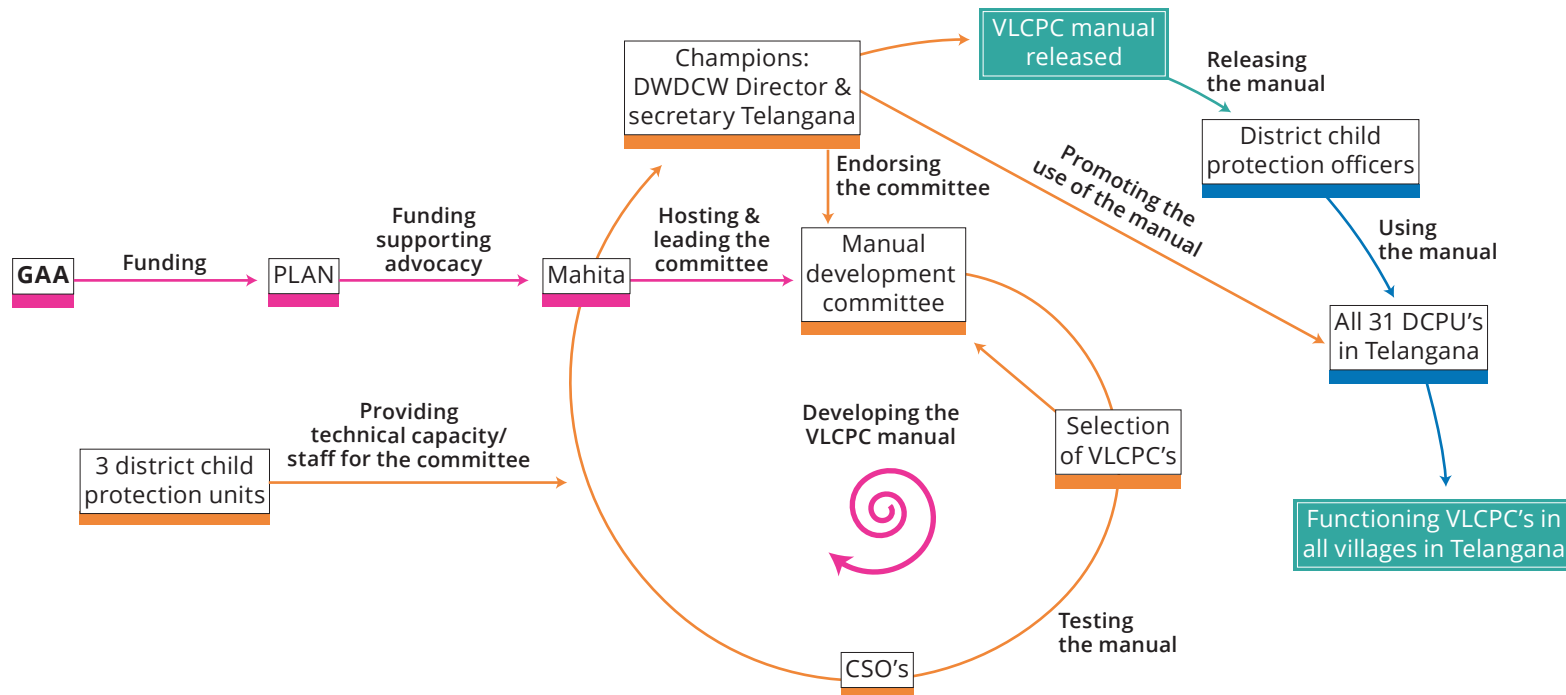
Champions: DWDCW Director & secretary Telangana

VLCPC manual released

Releasing the manual

District child protection officers

Endorsing the committee

Promoting the use of the manual

Using the manual

GAA

Funding

PLAN

Funding supporting advocacy

Mahita

Hosting & leading the committee

Manual development committee

All 31 DCPU's in Telangana

Providing technical capacity/ staff for the committee

3 district child protection units

Developing the VLCPC manual

Selection of VLCPC's

Functioning VLCPC's in all villages in Telangana

Testing the manual

CSO's